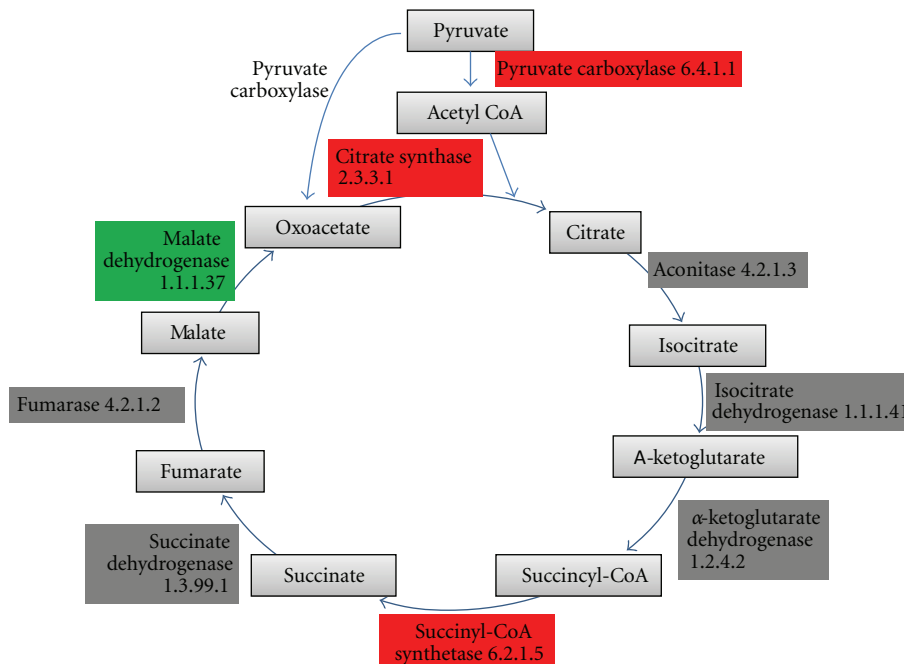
Pyruvate

Pyruvate carboxylase

Pyruvate carboxylase 6.4.1.1

Acetyl CoA

Citrate synthase 2.3.3.1

Malate dehydrogenase 1.1.1.37

Oxoacetate

Citrate

Aconitase 4.2.1.3

Malate

Isocitrate

Isocitrate dehydrogenase 1.1.1.41

Fumarase 4.2.1.2

A-ketoglutarate

Fumarate

$\alpha$-ketoglutarate dehydrogenase 1.2.4.2

Succinate dehydrogenase 1.3.99.1

Succinate

Succincyl-CoA

Succinyl-CoA synthetase 6.2.1.5